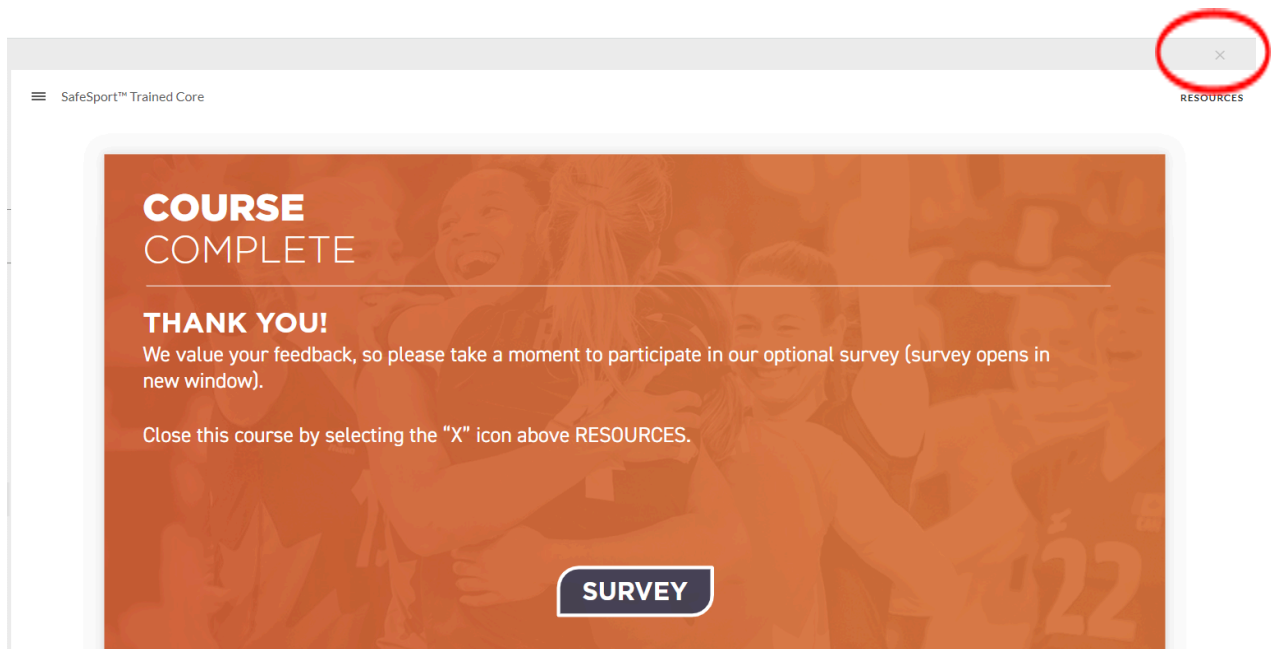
×

SafeSport™ Trained Core

RESOURCES

COURSE
COMPLETE

THANK YOU!
We value your feedback, so please take a moment to participate in our optional survey (survey opens in new window).

Close this course by selecting the "X" icon above RESOURCES.

SURVEY